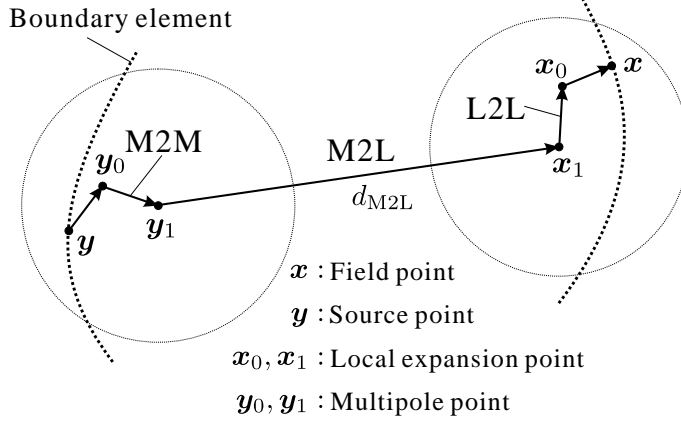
Boundary element

$\boldsymbol{y}_0$ M2M

$\boldsymbol{y}$ $\boldsymbol{y}_1$

M2L

$d_{\mathrm{M2L}}$

$\boldsymbol{x}_0$ $\boldsymbol{x}$

L2L

$\boldsymbol{x}_1$

$\boldsymbol{x}$ : Field point

$\boldsymbol{y}$ : Source point

$\boldsymbol{x}_0, \boldsymbol{x}_1$ : Local expansion point

$\boldsymbol{y}_0, \boldsymbol{y}_1$ : Multipole point